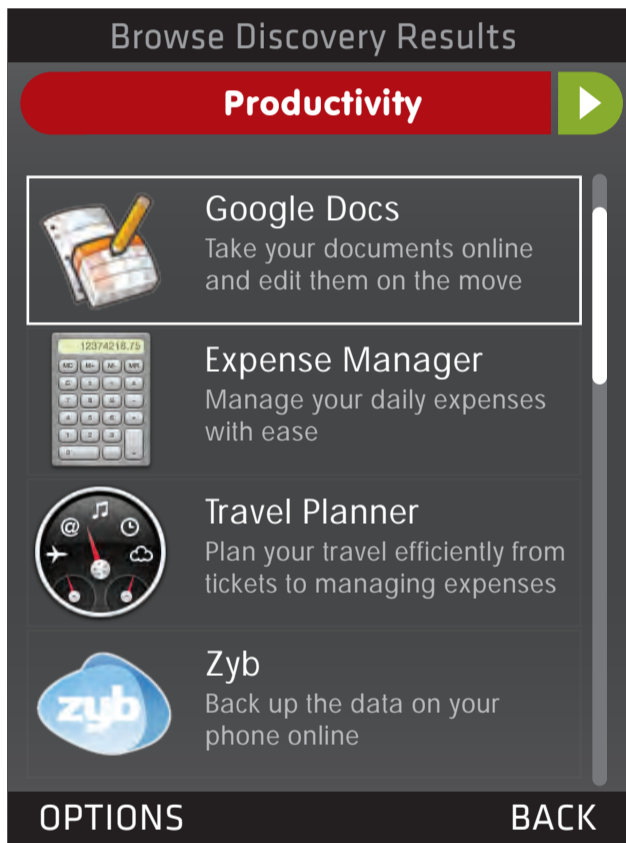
Browse Discovery Results

Productivity

Google Docs
Take your documents online and edit them on the move

12374218.75
MC M+ M- MR

Expense Manager
Manage your daily expenses with ease

Travel Planner
Plan your travel efficiently from tickets to managing expenses

zyb

Zyb
Back up the data on your phone online

OPTIONS
BACK